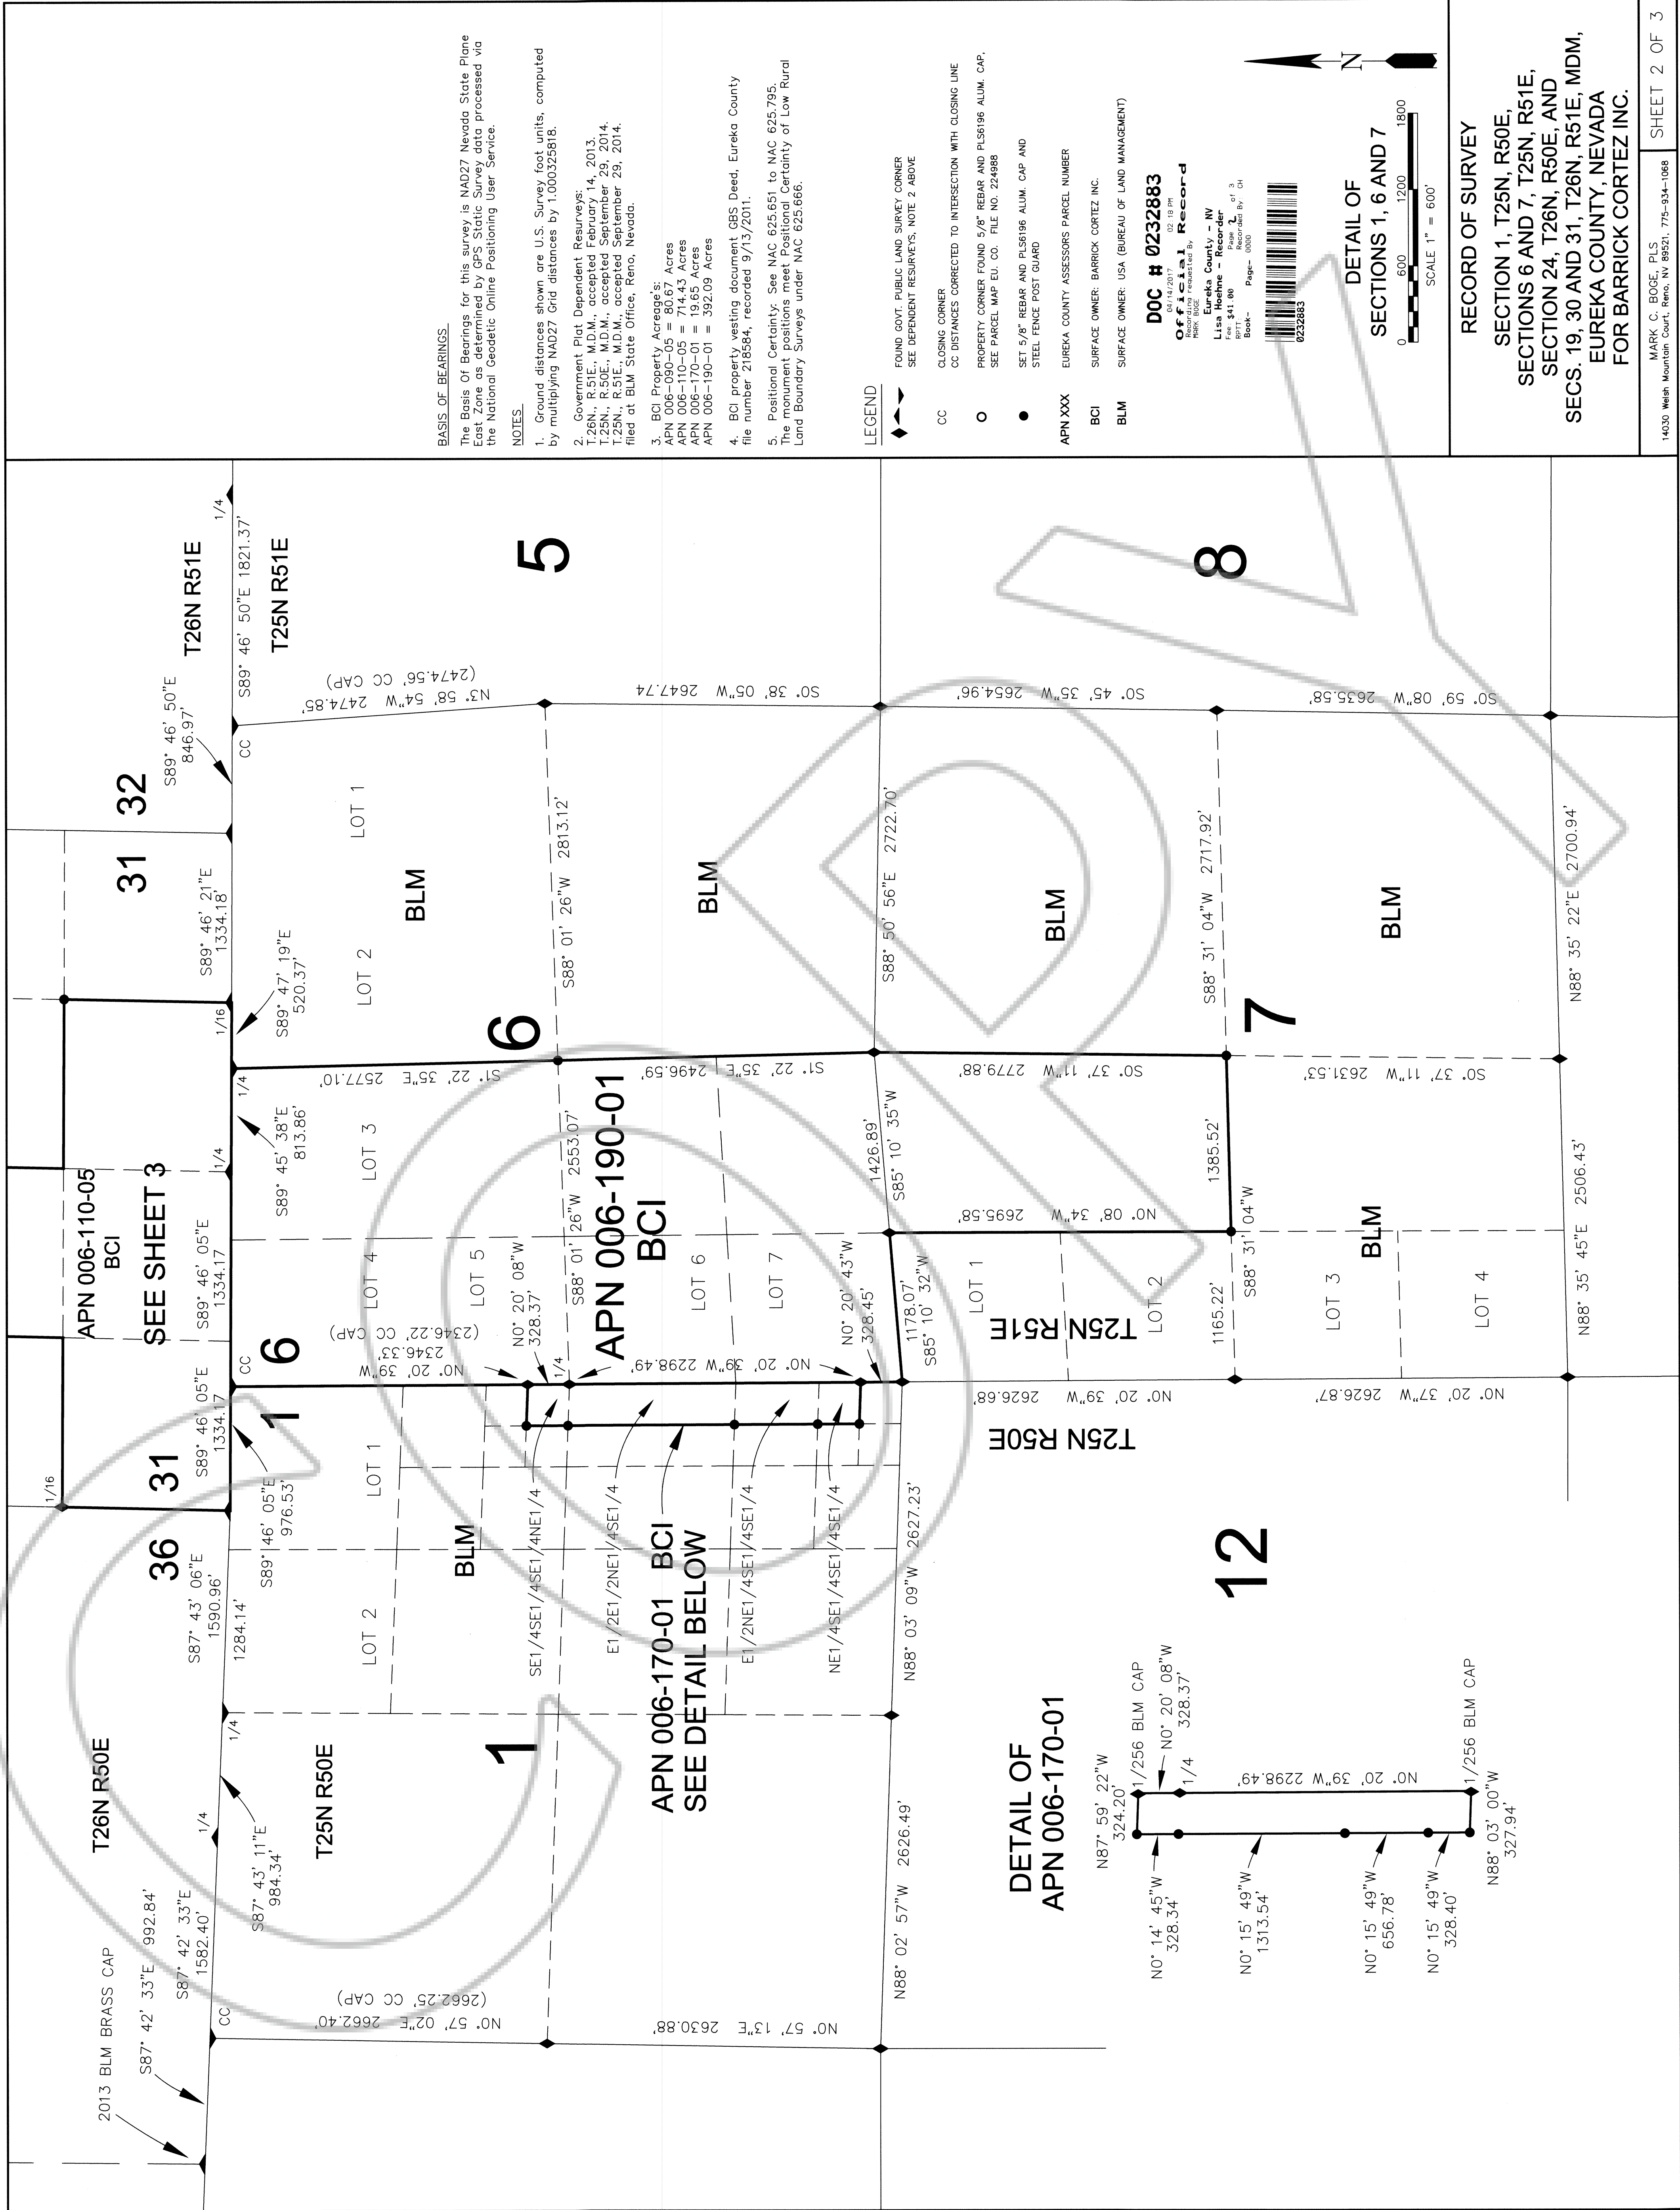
BASIS OF BEARINGS

The Basis Of Bearings for this survey is NAD27 Nevada State Plane East Zone as determined by GPS Static Survey data processed via the National Geodetic Online Positioning User Service.

NOTES

1. Ground distances shown are U.S. Survey foot units, computed by multiplying NAD27 Grid distances by 1.000325818.

2. Government Plat Dependent Resurveys:
T.26N., R.51E., M.D.M., accepted February 14, 2013.
T.25N., R.50E., M.D.M., accepted September 29, 2014.
T.25N., R.51E., M.D.M., accepted September 29, 2014.
filed at BLM State Office, Reno, Nevada.

3. BCI Property Acreage's:
APN 006-090-05 = 80.67 Acres
APN 006-110-05 = 714.43 Acres
APN 006-170-01 = 19.65 Acres
APN 006-190-01 = 392.09 Acres

4. BCI property vesting document GBS Deed, Eureka County file number 218584, recorded 9/13/2011.

5. Positional Certainty. See NAC 625.651 to NAC 625.795. The monument positions meet Positional Certainty of Low Rural Land Boundary Surveys under NAC 625.666.

LEGEND
FOUND GOVT. PUBLIC LAND SURVEY CORNER SEE DEPENDENT RESURVEYS, NOTE 2 ABOVE
CC CLOSING CORNER CC DISTANCES CORRECTED TO INTERSECTION WITH CLOSING LINE
PROPERTY CORNER FOUND 5/8" REBAR AND PLS6196 ALUM. CAP. SEE PARCEL MAP EU. CO. FILE NO. 224988
SET 5/8" REBAR AND PLS6196 ALUM. CAP AND STEEL FENCE POST GUARD
APN XXX EUREKA COUNTY ASSESSORS PARCEL NUMBER
BCI SURFACE OWNER: BARRICK CORTEZ INC.
BLM SURFACE OWNER: USA (BUREAU OF LAND MANAGEMENT)

DOC # 0232883
04/14/2017 02:18 PM
Official Record
Recording requested By MARK BOGE
Eureka County - NV
Lisa Hoehne - Recorder
Fee: $41.00 Page 2 of 3
RPTT Recorded By: CH
Book- Page- 0000
0232883

N

DETAIL OF SECTIONS 1, 6 AND 7
0 600 1200 1800
SCALE 1" = 600'

RECORD OF SURVEY
SECTION 1, T25N, R50E,
SECTIONS 6 AND 7, T25N, R51E,
SECTION 24, T26N, R50E, AND
SECS. 19, 30 AND 31, T26N, R51E, MDM,
EUREKA COUNTY, NEVADA
FOR BARRICK CORTEZ INC.

MARK C. BOGE, PLS
14030 Welsh Mountain Court, Reno, NV 89521, 775-934-1068

SHEET 2 OF 3

T26N R51E
T25N R51E
S89° 46' 50"E 1821.37'
1/4
5
8
(2474.56', CC CAP)
N3° 58' 54"W 2474.85'
S0° 38' 05"W 2647.74
S0° 45' 35"W 2654.96'
S0° 59' 08"W 2635.58'
S89° 46' 50"E 846.97'
CC
32
31
LOT 1
LOT 2
BLM
S89° 46' 21"E 1334.18'
S89° 47' 19"E 520.37'
S88° 01' 26"W 2813.12'
S88° 50' 56"E 2722.70'
S88° 31' 04"W 2717.92'
N88° 35' 22"E 2700.94'
1/16
6
7
S1° 22' 35"E 2577.10'
S1° 22' 35"E 2496.59'
S0° 37' 11"W 2779.88'
S0° 37' 11"W 2631.53'
1/4
S89° 45' 38"E 813.86'
LOT 3
1426.89'
S85° 10' 35"W
1385.52'
APN 006-110-05
BCI
SEE SHEET 3
S89° 46' 05"E 1334.17
LOT 4
LOT 5
S88° 01' 26"W 2553.07'
APN 006-190-01
BCI
LOT 6
LOT 7
N0° 08' 34"W 2695.58'
S88° 31' 04"W
BLM
N88° 35' 45"E 2506.43'
6
CC
N0° 20' 39"W 2346.33'
(2346.22', CC CAP)
N0° 20' 08"W 328.37'
1/4
N0° 20' 39"W 2298.49'
N0° 20' 43"W 328.45'
1178.07'
S85° 10' 32"W
LOT 1
LOT 2
T25N R51E
1165.22'
LOT 3
LOT 4
N0° 20' 39"W 2626.68'
N0° 20' 37"W 2626.87'
1
31
S89° 46' 05"E 1334.17
1/16
LOT 1
T25N R50E
36
S89° 46' 05"E 976.53'
BLM
12
S87° 43' 06"E 1590.96'
1284.14'
LOT 2
SE1/4SE1/4NE1/4
E1/2E1/2NE1/4SE1/4
E1/2NE1/4SE1/4
NE1/4SE1/4SE1/4
N88° 03' 09"W 2627.23'
APN 006-170-01 BCI
SEE DETAIL BELOW
1/4
1
T26N R50E
T25N R50E
1/4
S87° 43' 11"E 984.34'
N88° 02' 57"W 2626.49'
DETAIL OF
APN 006-170-01
1/256 BLM CAP
N0° 20' 08"W 328.37'
1/4
N0° 20' 39"W 2298.49'
1/256 BLM CAP
N0° 20' 00"W
N87° 59' 22"W 324.20'
N88° 03' 00"W 327.94'
N0° 14' 45"W 328.34'
N0° 15' 49"W 1313.54'
N0° 15' 49"W 656.78'
N0° 15' 49"W 328.40'
2013 BLM BRASS CAP
S87° 42' 33"E 992.84'
S87° 42' 33"E 1582.40'
CC
(2662.25', CC CAP)
N0° 57' 02"E 2662.40'
N0° 57' 13"E 2630.88'
COPY